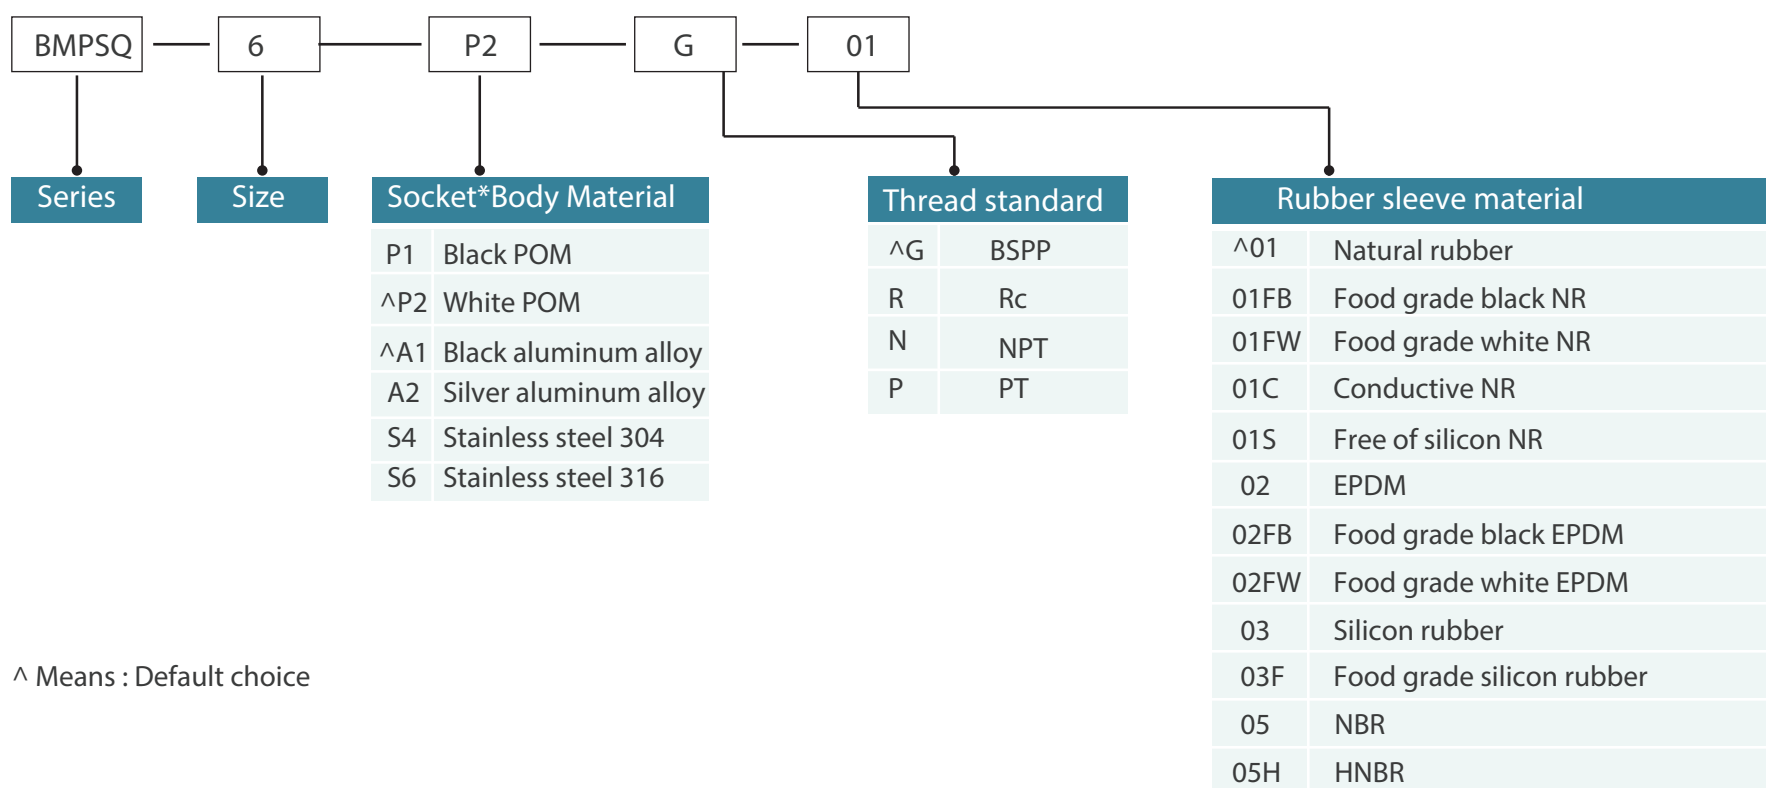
BMPSQ — 6 — P2 — G — 01

Series

Size

Socket*Body Material

| | |
|---|---|
| P1 | Black POM |
| ^P2 | White POM |
| ^A1 | Black aluminum alloy |
| A2 | Silver aluminum alloy |
| S4 | Stainless steel 304 |
| S6 | Stainless steel 316 |

Thread standard

| | |
|---|---|
| ^G | BSPP |
| R | Rc |
| N | NPT |
| P | PT |

Rubber sleeve material

| | |
|---|---|
| ^01 | Natural rubber |
| 01FB | Food grade black NR |
| 01FW | Food grade white NR |
| 01C | Conductive NR |
| 01S | Free of silicon NR |
| 02 | EPDM |
| 02FB | Food grade black EPDM |
| 02FW | Food grade white EPDM |
| 03 | Silicon rubber |
| 03F | Food grade silicon rubber |
| 05 | NBR |
| 05H | HNBR |

^ Means : Default choice